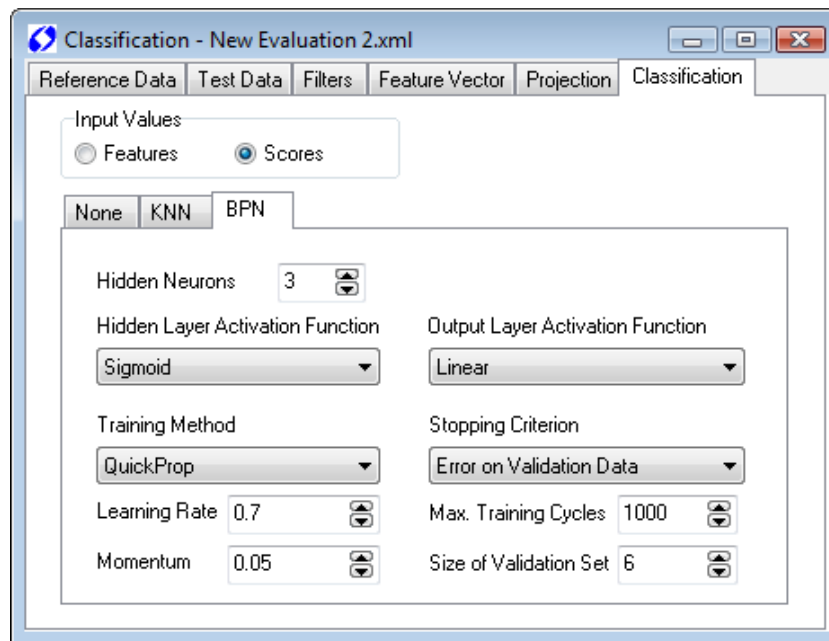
Classification - New Evaluation 2.xml

Reference Data | Test Data | Filters | Feature Vector | Projection | Classification

Input Values
Features
Scores

None | KNN | BPN

Hidden Neurons 3

Hidden Layer Activation Function
Sigmoid

Output Layer Activation Function
Linear

Training Method
QuickProp

Stopping Criterion
Error on Validation Data

Learning Rate 0.7

Max. Training Cycles 1000

Momentum 0.05

Size of Validation Set 6